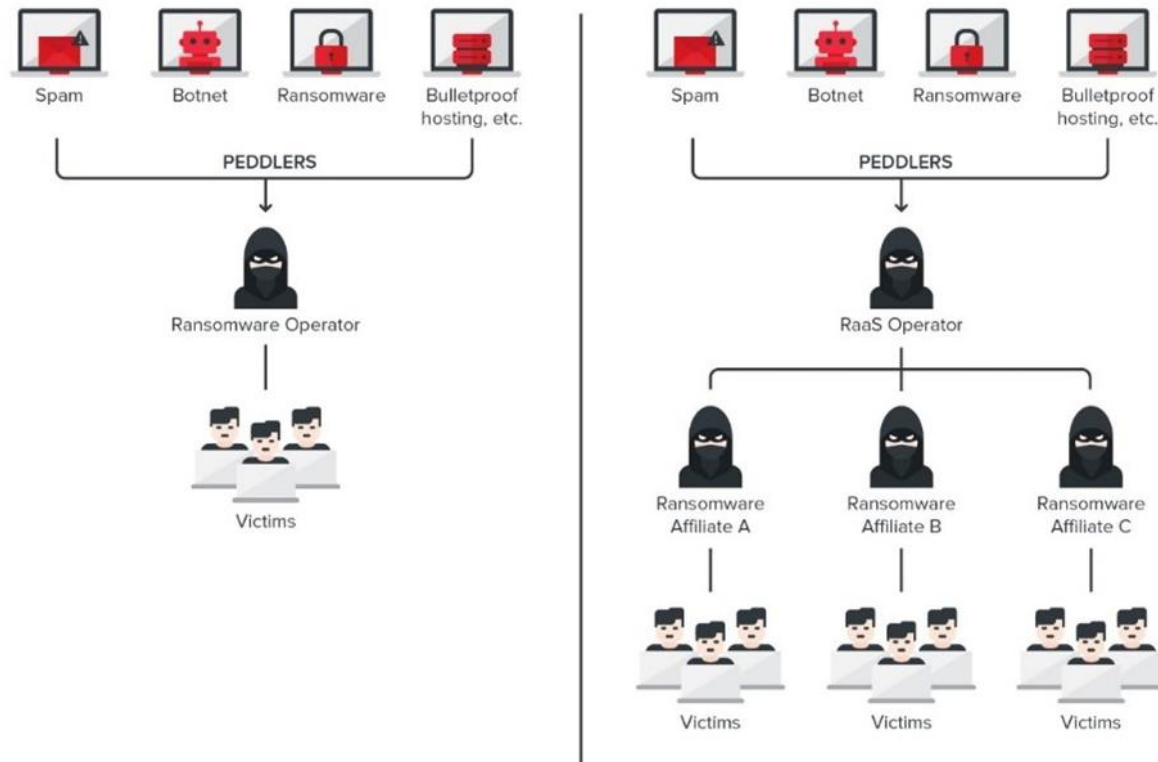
Spam
Botnet
Ransomware
Bulletproof hosting, etc.

PEDDLERS

Ransomware Operator

Victims

Spam
Botnet
Ransomware
Bulletproof hosting, etc.

PEDDLERS

RaaS Operator

Ransomware Affiliate A
Ransomware Affiliate B
Ransomware Affiliate C

Victims
Victims
Victims